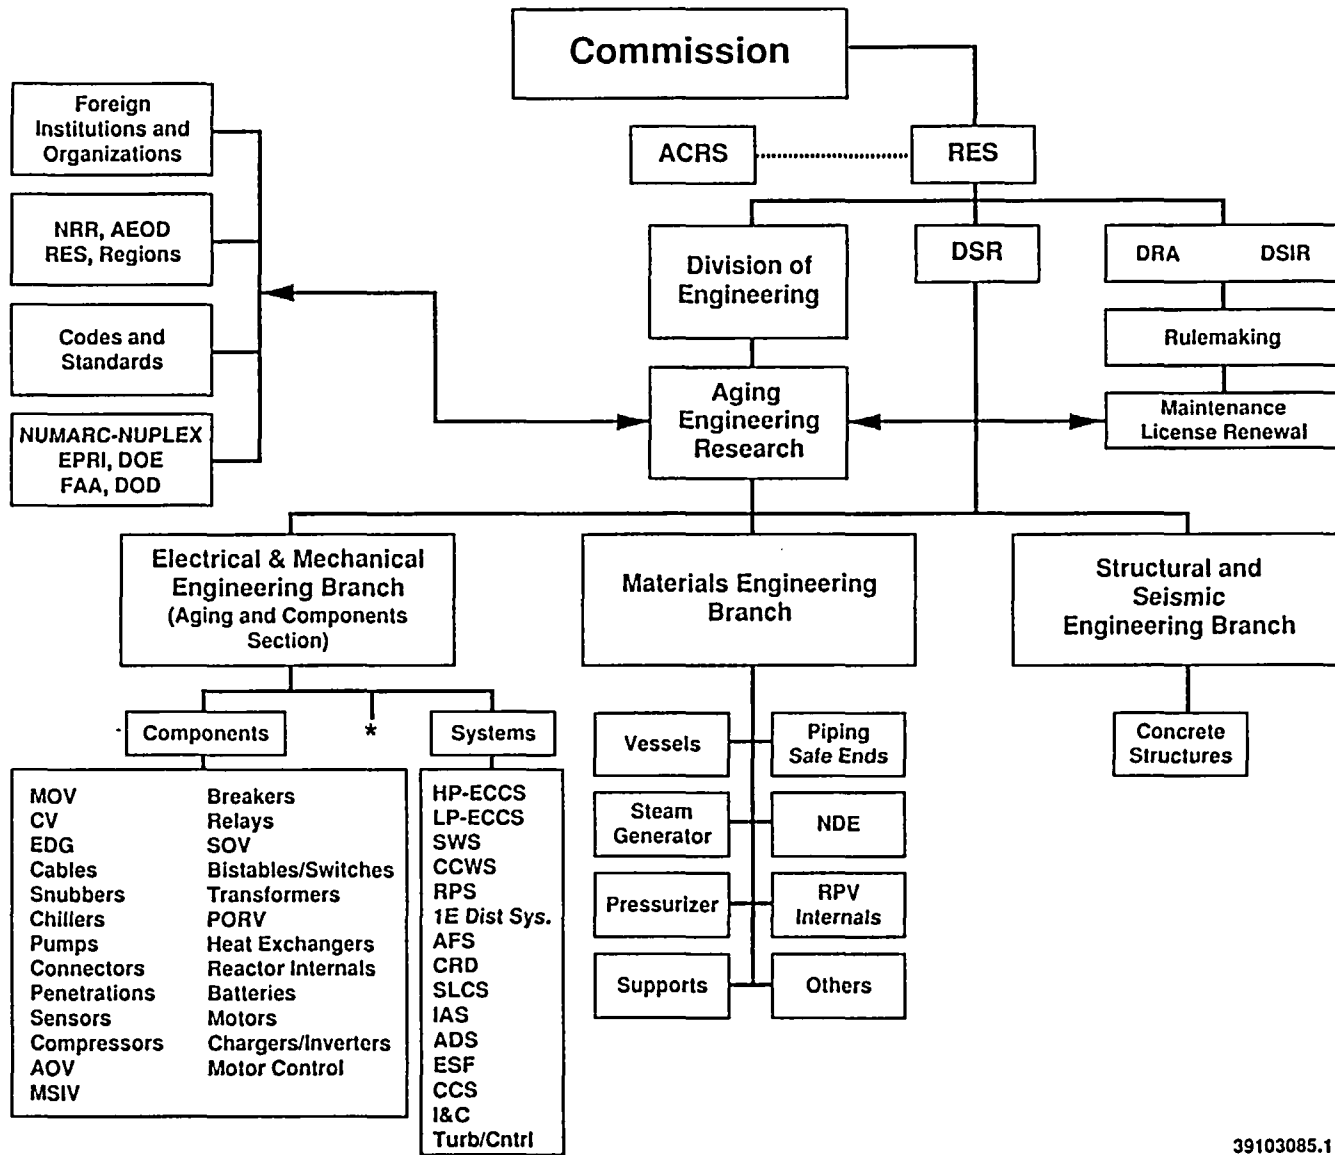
Commission

ACRS

RES

Foreign Institutions and Organizations

NRR, AEOD RES, Regions

Codes and Standards

NUMARC-NUPLEX EPRI, DOE FAA, DOD

Division of Engineering

DSR

DRA

DSIR

Rulemaking

Aging Engineering Research

Maintenance License Renewal

Electrical & Mechanical Engineering Branch (Aging and Components Section)

Materials Engineering Branch

Structural and Seismic Engineering Branch

Components

*

Systems

MOV
CV
EDG
Cables
Snubbers
Chillers
Pumps
Connectors
Penetrations
Sensors
Compressors
AOV
MSIV

Breakers
Relays
SOV
Bistables/Switches
Transformers
PORV
Heat Exchangers
Reactor Internals
Batteries
Motors
Chargers/Inverters
Motor Control

HP-ECCS
LP-ECCS
SWS
CCWS
RPS
1E Dist Sys.
AFS
CRD
SLCS
IAS
ADS
ESF
CCS
I&C
Turb/Cntrl

Vessels

Piping Safe Ends

Steam Generator

NDE

Pressurizer

RPV Internals

Supports

Others

Concrete Structures

39103085.1